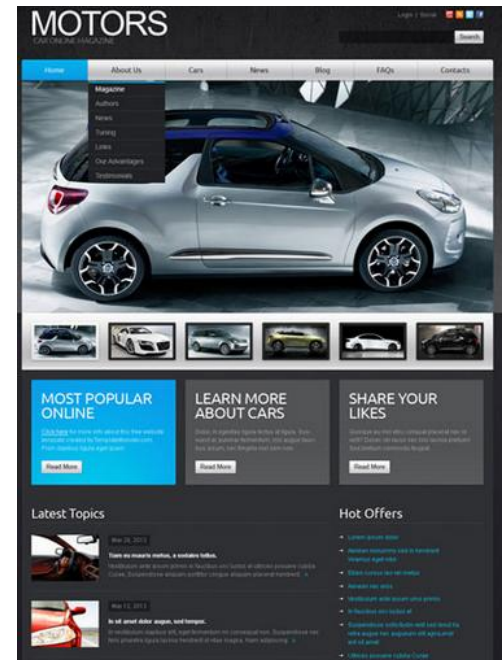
MOTORS
CAR ONLINE MAGAZINE

Login | Signup

Search

Home
About Us
Cars
News
Blog
FAQs
Contacts

Magazine
Authors
News
Tuning
Links
Our Advantages
Testimonials

MOST POPULAR ONLINE
Click here for more info about this free website template created by TemplateMonster.com. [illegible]
Read More

LEARN MORE ABOUT CARS
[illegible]
Read More

SHARE YOUR LIKES
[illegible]
Read More

Latest Topics

Mar 28, 2013
Nam eu mauris metus, a sodales tellus.
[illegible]

Mar 13, 2013
In sit amet dolor augue, sed tempor.
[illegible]

Hot Offers
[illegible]
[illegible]
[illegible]
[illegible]
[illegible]
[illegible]
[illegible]
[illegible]
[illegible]
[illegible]